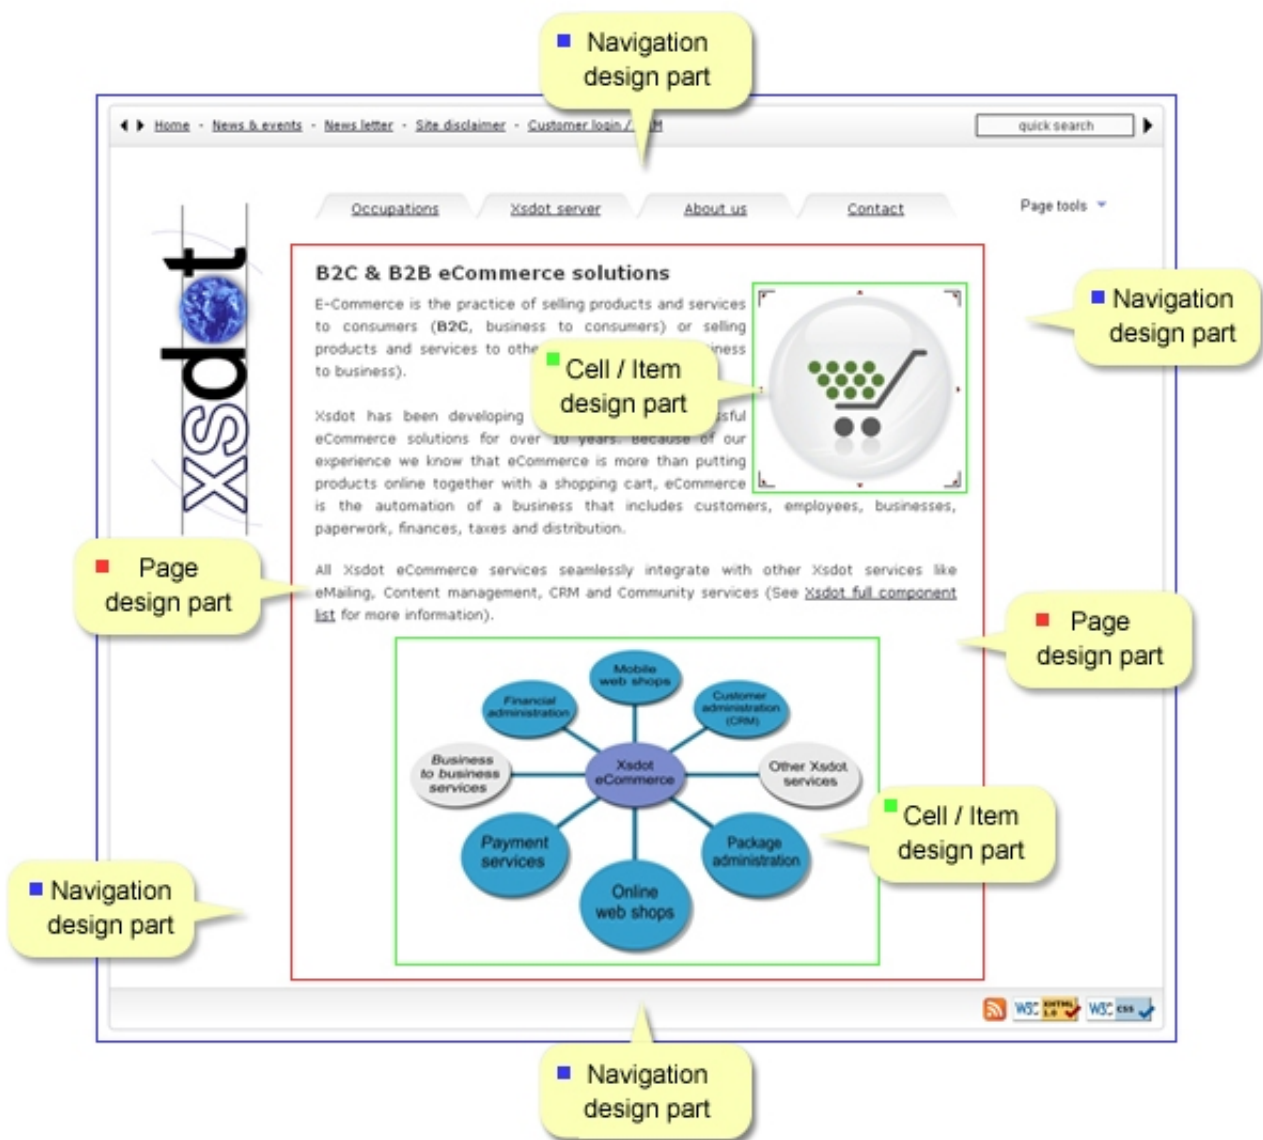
Navigation design part

Home · News & events · News letter · Site disclaimer · Customer login / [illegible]

quick search

Occupations

Xsdot server

About us

Contact

Page tools

xsdot

Navigation design part

B2C & B2B eCommerce solutions

E-Commerce is the practice of selling products and services to consumers (B2C, business to consumers) or selling products and services to othe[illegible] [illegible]iness to business).

Cell / Item design part

Xsdot has been developing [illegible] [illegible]sful eCommerce solutions for over 10 years. Because of our experience we know that eCommerce is more than putting products online together with a shopping cart, eCommerce is the automation of a business that includes customers, employees, businesses, paperwork, finances, taxes and distribution.

Page design part

All Xsdot eCommerce services seamlessly integrate with other Xsdot services like eMailing, Content management, CRM and Community services (See Xsdot full component list for more information).

Page design part

Mobile web shops

Financial administration

Customer administration (CRM)

Business to business services

Xsdot eCommerce

Other Xsdot services

Payment services

Package administration

Online web shops

Cell / Item design part

Navigation design part

W3C XHTML 1.0

W3C css

Navigation design part